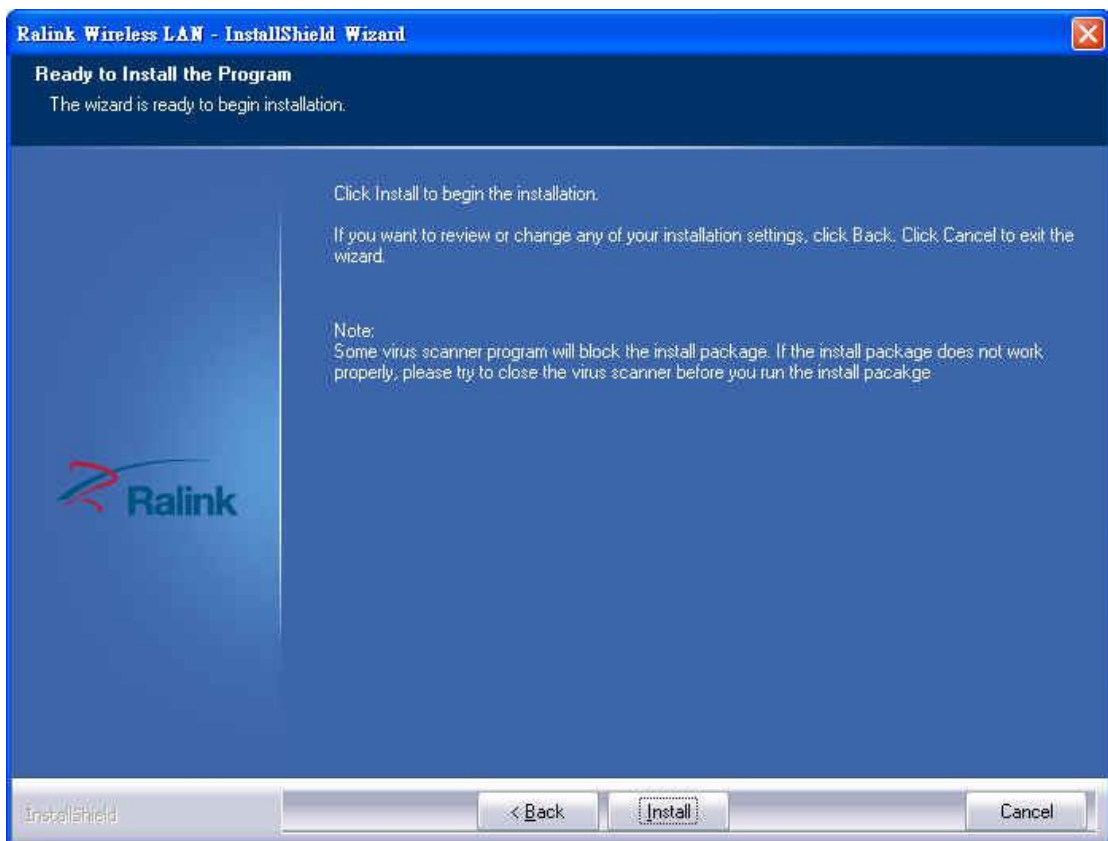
Ralink Wireless LAN - InstallShield Wizard

Ready to Install the Program

The wizard is ready to begin installation.

Click Install to begin the installation.

If you want to review or change any of your installation settings, click Back. Click Cancel to exit the wizard.

Note:
Some virus scanner program will block the install package. If the install package does not work properly, please try to close the virus scanner before you run the install pacakge

Ralink

InstallShield

< Back

Install

Cancel